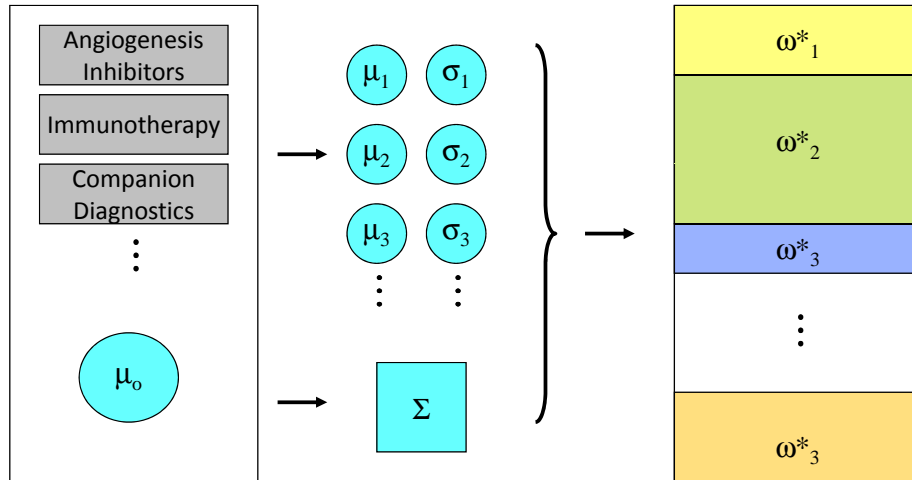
Angiogenesis Inhibitors

Immunotherapy

Companion Diagnostics

⋮

$\mu_o$

$\mu_1$ $\sigma_1$

$\mu_2$ $\sigma_2$

$\mu_3$ $\sigma_3$

⋮ ⋮

$\Sigma$

$\omega^*_1$

$\omega^*_2$

$\omega^*_3$

⋮

$\omega^*_3$